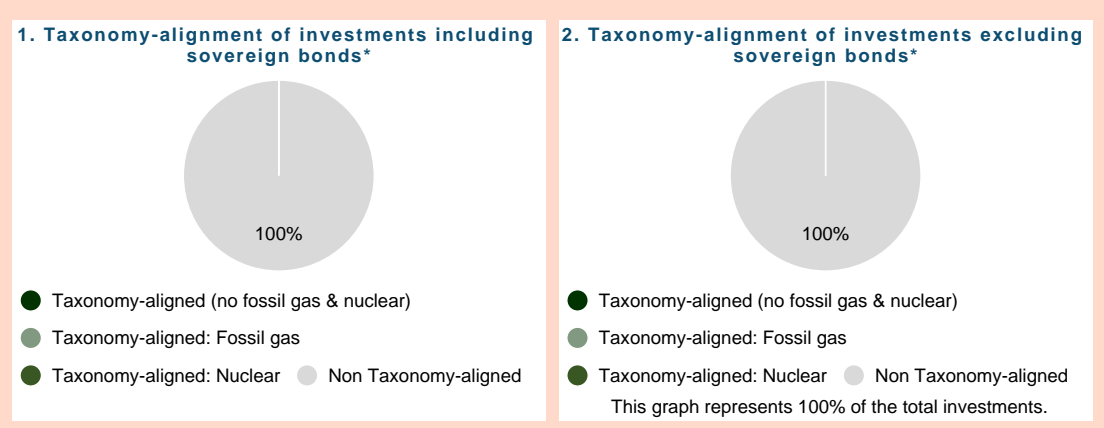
1. Taxonomy-alignment of investments including sovereign bonds*

100%

Taxonomy-aligned (no fossil gas & nuclear)

Taxonomy-aligned: Fossil gas

Taxonomy-aligned: Nuclear

Non Taxonomy-aligned

2. Taxonomy-alignment of investments excluding sovereign bonds*

100%

Taxonomy-aligned (no fossil gas & nuclear)

Taxonomy-aligned: Fossil gas

Taxonomy-aligned: Nuclear

Non Taxonomy-aligned

This graph represents 100% of the total investments.